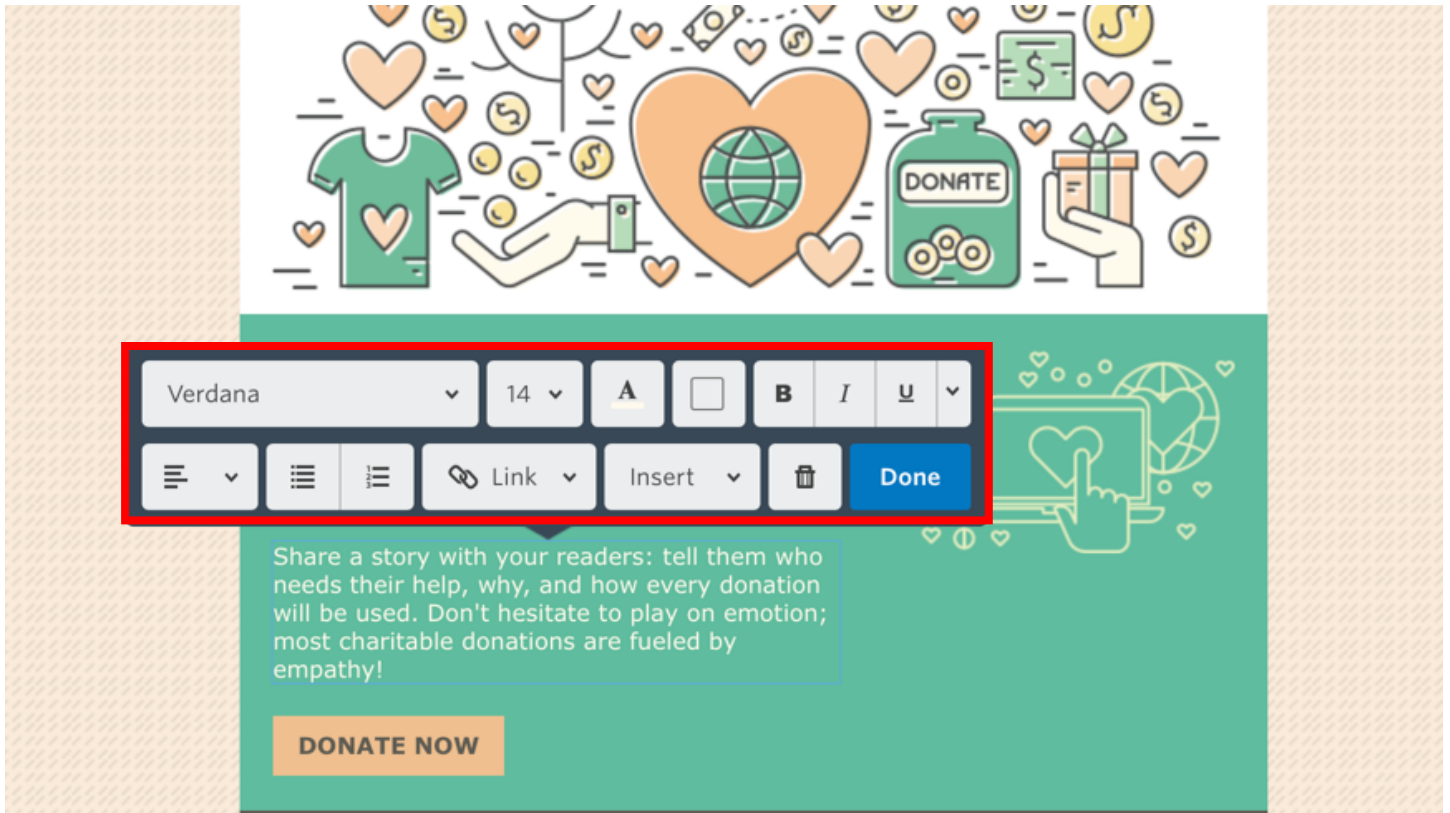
DONATE

Verdana 14 A B I U

Link Insert Done

Share a story with your readers: tell them who needs their help, why, and how every donation will be used. Don't hesitate to play on emotion; most charitable donations are fueled by empathy!

DONATE NOW